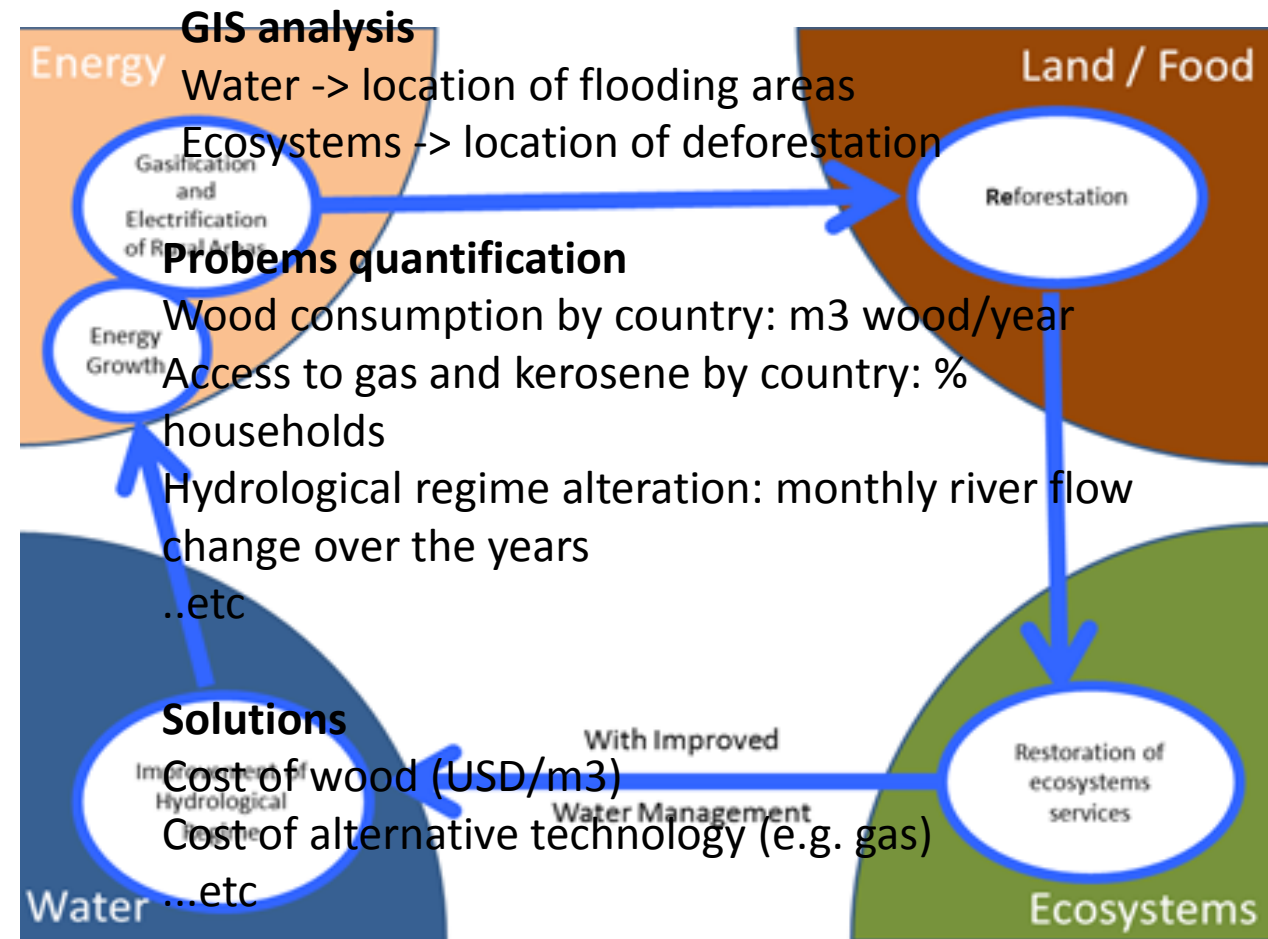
GIS analysis
Water -> location of flooding areas
Ecosystems -> location of deforestation

Energy

Land / Food

Gasification and Electrification of R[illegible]

Reforestation

Probems quantification
Wood consumption by country: m3 wood/year
Access to gas and kerosene by country: % households
Hydrological regime alteration: monthly river flow change over the years
..etc

Energy Growth

Solutions
Cost of wood (USD/m3)
Cost of alternative technology (e.g. gas)
...etc

Improvement of Hydrological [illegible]

With Improved Water Management

Restoration of ecosystems services

Water

Ecosystems